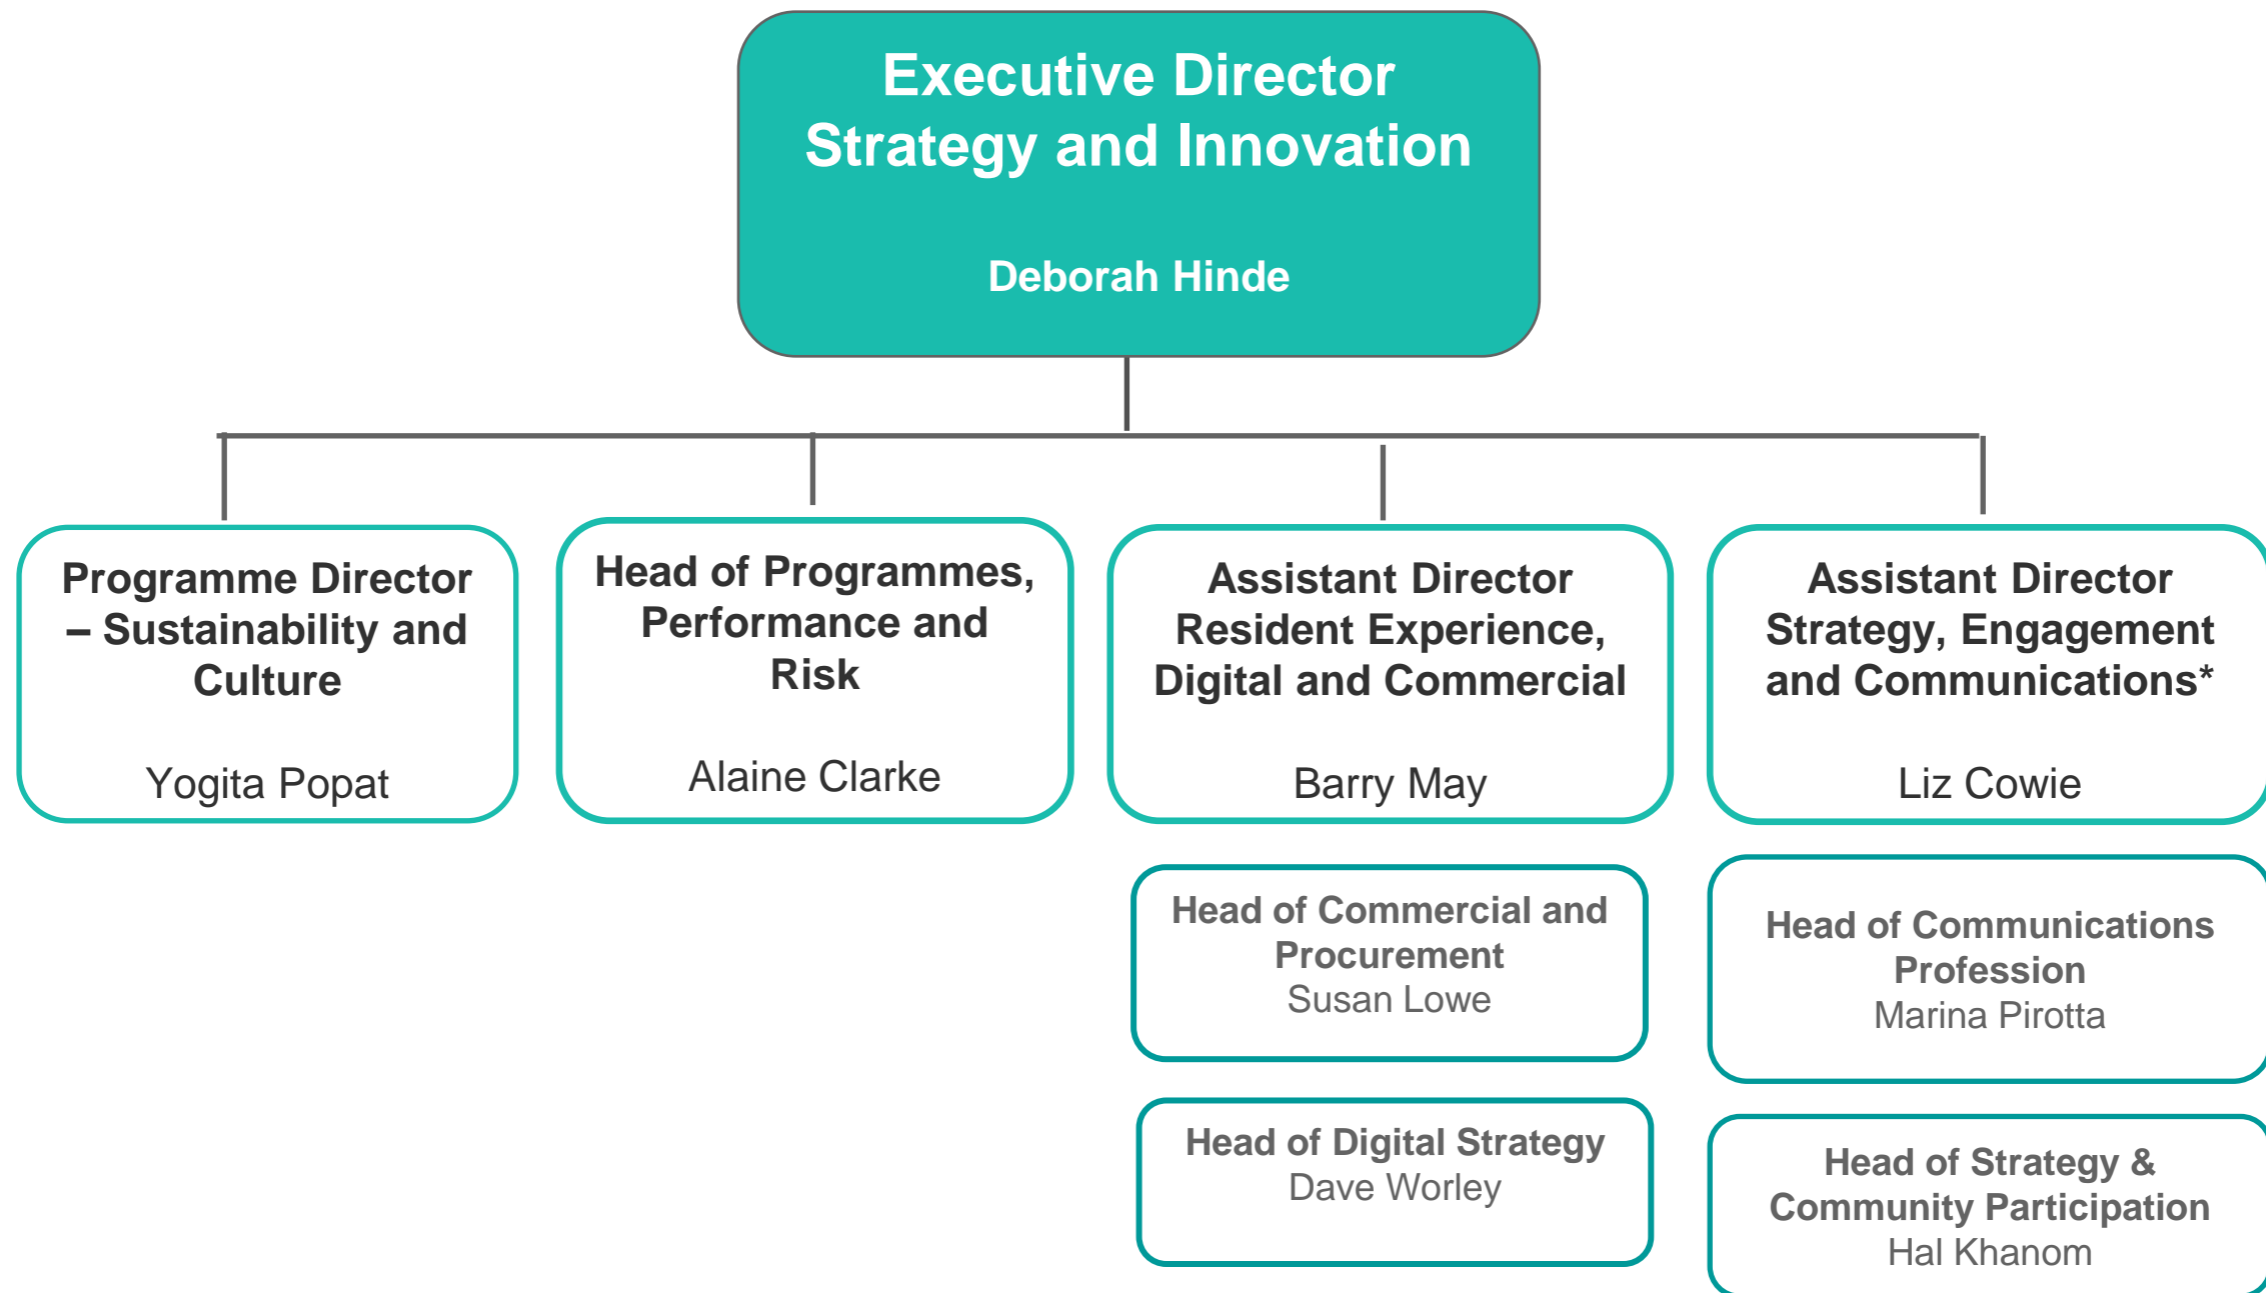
Executive Director
Strategy and Innovation

Deborah Hinde

Programme Director – Sustainability and Culture

Yogita Popat

Head of Programmes, Performance and Risk

Alaine Clarke

Assistant Director Resident Experience, Digital and Commercial

Barry May

Assistant Director Strategy, Engagement and Communications*

Liz Cowie

Head of Commercial and Procurement
Susan Lowe

Head of Digital Strategy
Dave Worley

Head of Communications Profession
Marina Pirotta

Head of Strategy & Community Participation
Hal Khanom